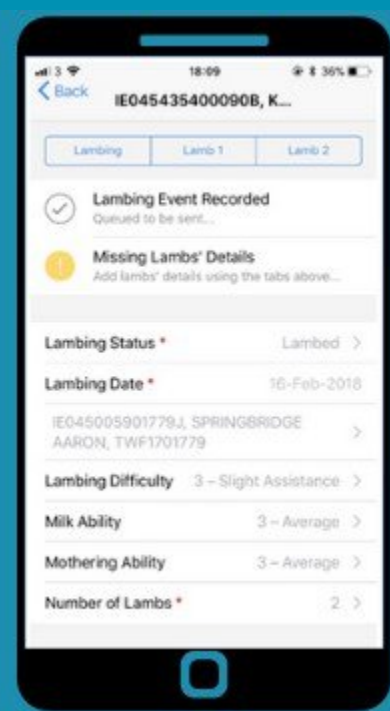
3 18:09 36%

< Back IE045435400090B, K...

Lambing | Lamb 1 | Lamb 2

Lambing Event Recorded
Queued to be sent...

Missing Lambs' Details
Add lambs' details using the tabs above...

Lambing Status * Lambed >

Lambing Date * 16-Feb-2018

IE045005901779J, SPRINGBRIDGE AARON, TWF1701779 >

Lambing Difficulty 3 – Slight Assistance >

Milk Ability 3 – Average >

Mothering Ability 3 – Average >

Number of Lambs * 2 >